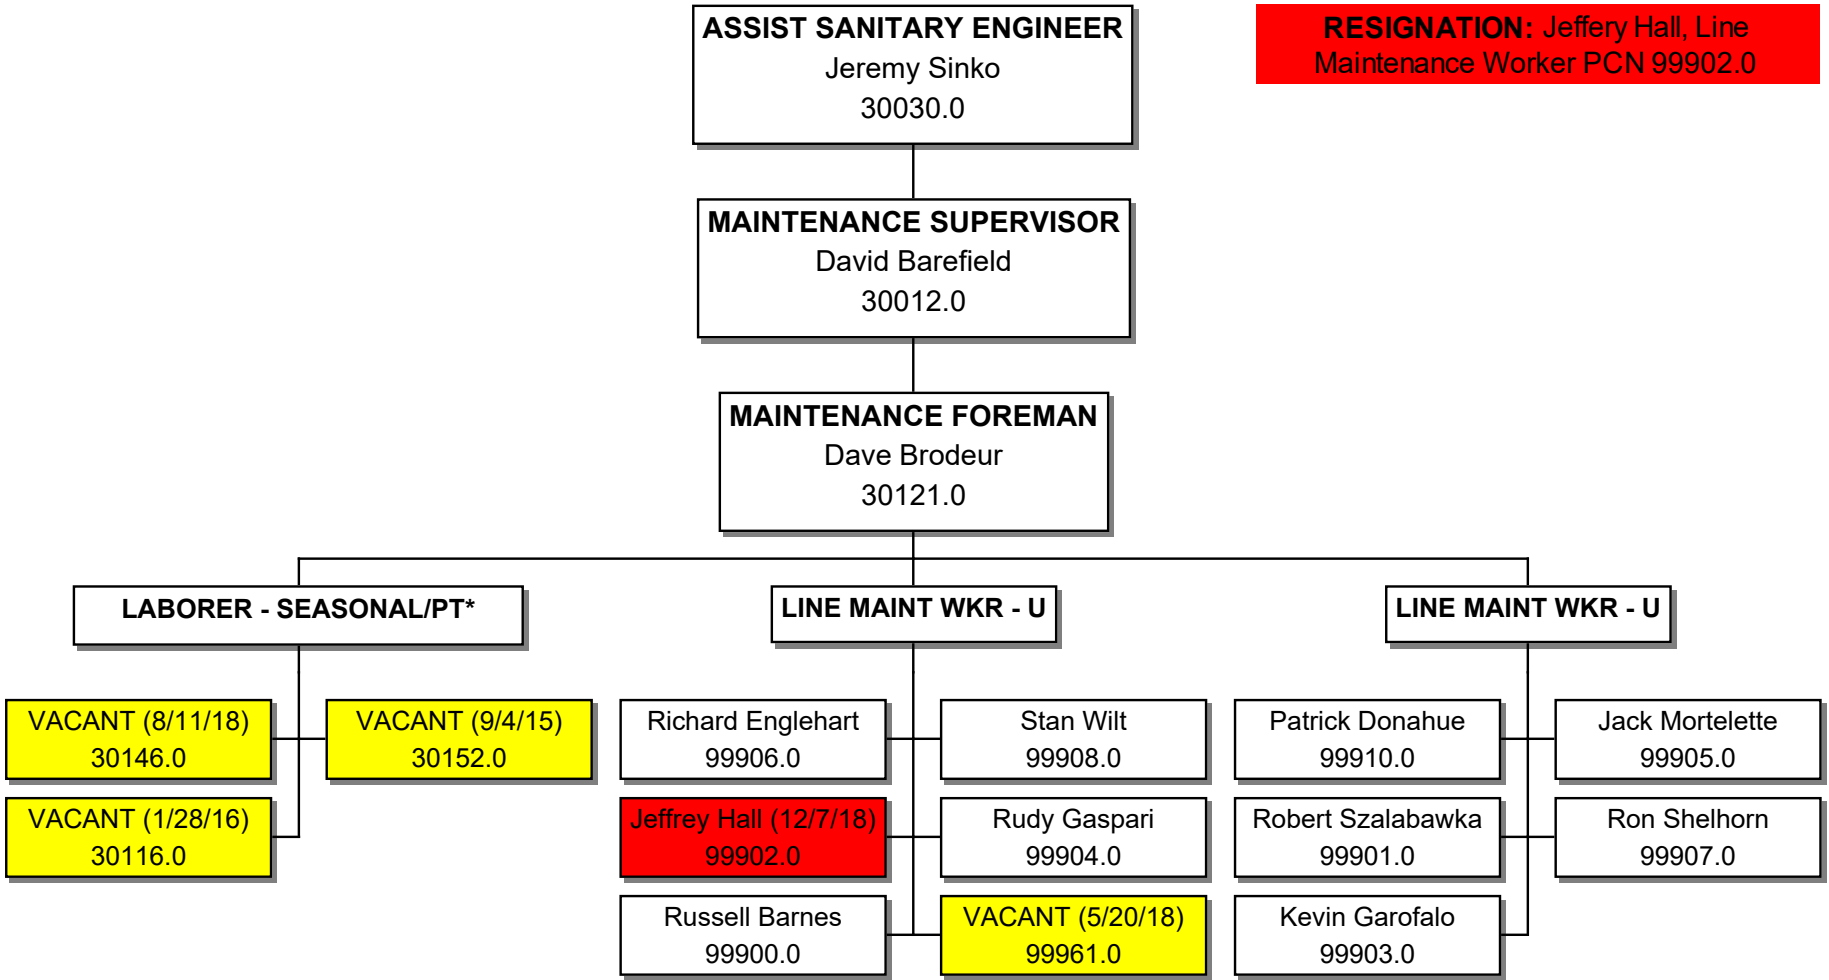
ASSIST SANITARY ENGINEER
Jeremy Sinko
30030.0

RESIGNATION: Jeffery Hall, Line Maintenance Worker PCN 99902.0

MAINTENANCE SUPERVISOR
David Barefield
30012.0

MAINTENANCE FOREMAN
Dave Brodeur
30121.0

LABORER - SEASONAL/PT*

VACANT (8/11/18)
30146.0

VACANT (9/4/15)
30152.0

VACANT (1/28/16)
30116.0

LINE MAINT WKR - U

Richard Englehart
99906.0

Stan Wilt
99908.0

Jeffrey Hall (12/7/18)
99902.0

Rudy Gaspari
99904.0

Russell Barnes
99900.0

VACANT (5/20/18)
99961.0

LINE MAINT WKR - U

Patrick Donahue
99910.0

Jack Mortelette
99905.0

Robert Szalabawka
99901.0

Ron Shelhorn
99907.0

Kevin Garofalo
99903.0